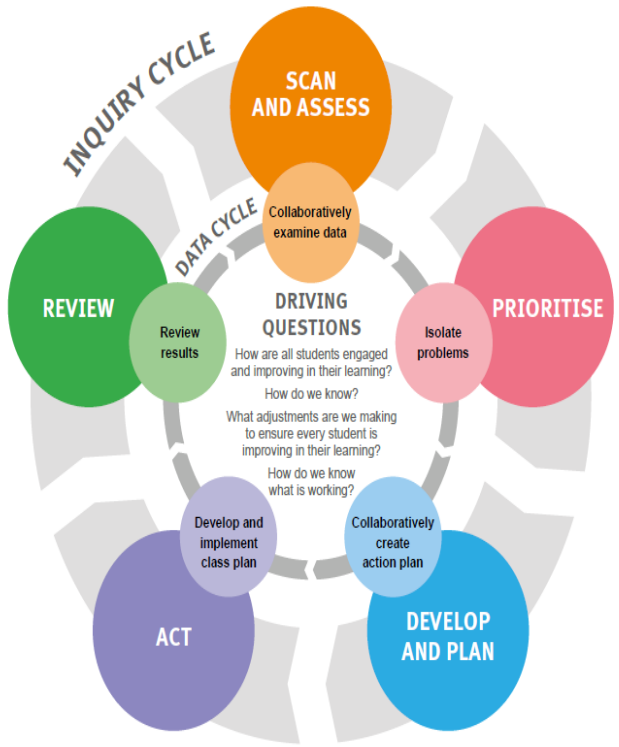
INQUIRY CYCLE

SCAN AND ASSESS

Collaboratively examine data

DATA CYCLE

REVIEW

Review results

DRIVING QUESTIONS

How are all students engaged and improving in their learning?

How do we know?

What adjustments are we making to ensure every student is improving in their learning?

How do we know what is working?

Isolate problems

PRIORITISE

Develop and implement class plan

Collaboratively create action plan

ACT

DEVELOP AND PLAN